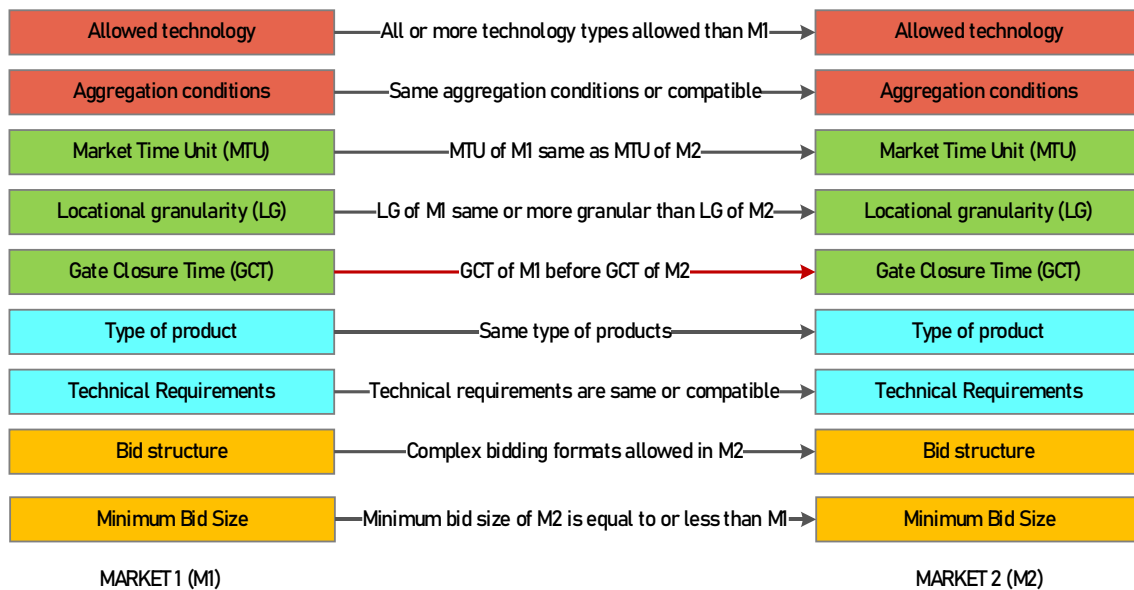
Allowed technology — All or more technology types allowed than M1 → Allowed technology

Aggregation conditions — Same aggregation conditions or compatible → Aggregation conditions

Market Time Unit (MTU) — MTU of M1 same as MTU of M2 → Market Time Unit (MTU)

Locational granularity (LG) — LG of M1 same or more granular than LG of M2 → Locational granularity (LG)

Gate Closure Time (GCT) — GCT of M1 before GCT of M2 → Gate Closure Time (GCT)

Type of product — Same type of products → Type of product

Technical Requirements — Technical requirements are same or compatible → Technical Requirements

Bid structure — Complex bidding formats allowed in M2 → Bid structure

Minimum Bid Size — Minimum bid size of M2 is equal to or less than M1 → Minimum Bid Size

MARKET 1 (M1)

MARKET 2 (M2)